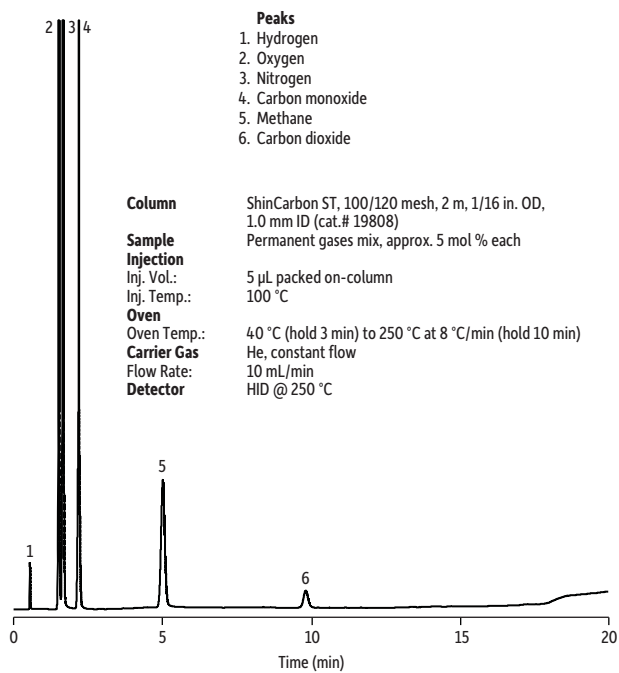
2 3 4

**Peaks**
1. Hydrogen
2. Oxygen
3. Nitrogen
4. Carbon monoxide
5. Methane
6. Carbon dioxide

**Column** ShinCarbon ST, 100/120 mesh, 2 m, 1/16 in. OD, 1.0 mm ID (cat.# 19808)
**Sample** Permanent gases mix, approx. 5 mol % each
**Injection**
Inj. Vol.: 5 µL packed on-column
Inj. Temp.: 100 °C
**Oven**
Oven Temp.: 40 °C (hold 3 min) to 250 °C at 8 °C/min (hold 10 min)
**Carrier Gas** He, constant flow
Flow Rate: 10 mL/min
**Detector** HID @ 250 °C

5

1

6

0 5 10 15 20
Time (min)